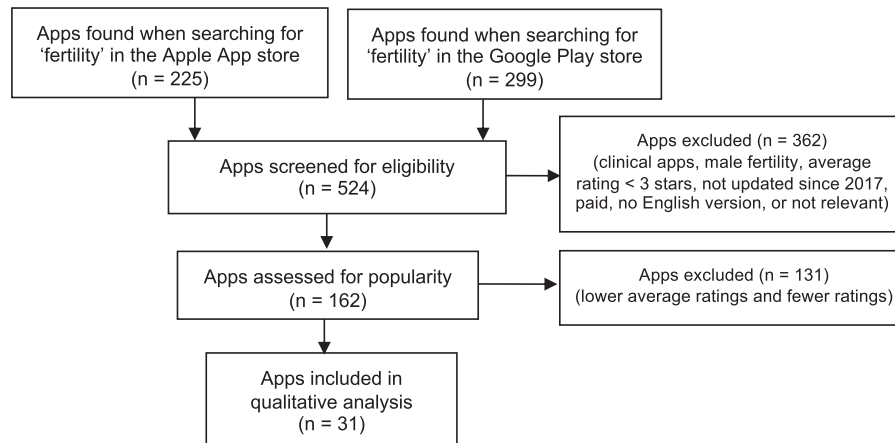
Apps found when searching for ‘fertility’ in the Apple App store (n = 225)

Apps found when searching for ‘fertility’ in the Google Play store (n = 299)

Apps screened for eligibility (n = 524)

Apps excluded (n = 362) (clinical apps, male fertility, average rating < 3 stars, not updated since 2017, paid, no English version, or not relevant)

Apps assessed for popularity (n = 162)

Apps excluded (n = 131) (lower average ratings and fewer ratings)

Apps included in qualitative analysis (n = 31)